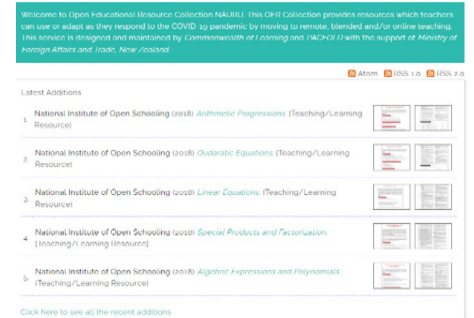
Welcome to Open Educational Resource Collection NAURU. This OER Collection provides resources which teachers can use or adapt as they respond to the COVID 19 pandemic by moving to remote, blended and/or online teaching. This service is designed and maintained by Commonwealth of Learning and PACFOLD with the support of Ministry of Foreign Affairs and Trade, New Zealand.

Atom RSS 1.0 RSS 2.0

Latest Additions

1. National Institute of Open Schooling (2018) Arithmetic Progressions. (Teaching/Learning Resource)

2. National Institute of Open Schooling (2018) Quadratic Equations. (Teaching/Learning Resource)

3. National Institute of Open Schooling (2018) Linear Equations. (Teaching/Learning Resource)

4. National Institute of Open Schooling (2018) Special Products and Factorization. (Teaching/Learning Resource)

5. National Institute of Open Schooling (2018) Algebraic Expressions and Polynomials. (Teaching/Learning Resource)

Click here to see all the recent additions